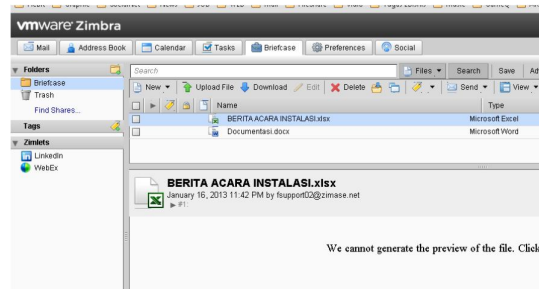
vmware Zimbra

Mail | Address Book | Calendar | Tasks | Briefcase | Preferences | Social

Folders
Briefcase
Trash
Find Shares...
Tags
Zimlets
LinkedIn
WebEx

Search | Files | Search | Save | Ad

New | Upload File | Download | Edit | Delete | Send | View

| Name | Type |
|---|---|
| BERITA ACARA INSTALASI.xlsx | Microsoft Excel |
| Documentasi.docx | Microsoft Word |

BERITA ACARA INSTALASI.xlsx
January 16, 2013 11:42 PM by fsupport02@zimase.net
#1:

We cannot generate the preview of the file. Click